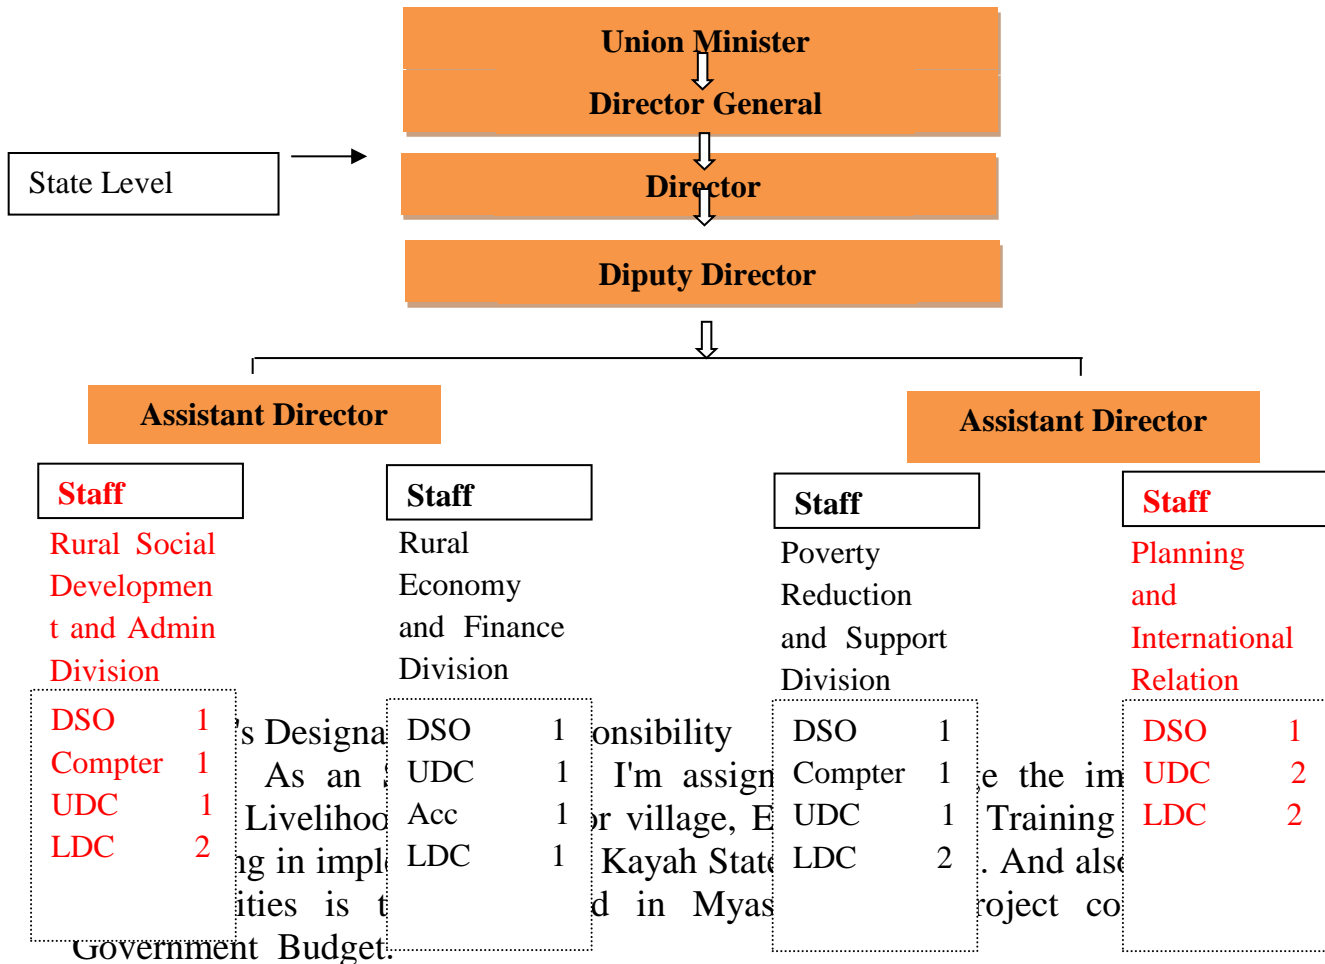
Union Minister

Director General

State Level

Director

Diputy Director

Assistant Director

Assistant Director

Staff
Rural Social Development and Admin Division

| DSO | 1 |
|---|---|
| Compter | 1 |
| UDC | 1 |
| LDC | 2 |

Staff
Rural Economy and Finance Division

| DSO | 1 |
|---|---|
| UDC | 1 |
| Acc | 1 |
| LDC | 1 |

Staff
Poverty Reduction and Support Division

| DSO | 1 |
|---|---|
| Compter | 1 |
| UDC | 1 |
| LDC | 2 |

Staff
Planning and International Relation

| DSO | 1 |
|---|---|
| UDC | 2 |
| LDC | 2 |

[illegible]'s Designa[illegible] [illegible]onsibility
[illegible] As an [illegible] I'm assign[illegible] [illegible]e the im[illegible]
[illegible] Livelihoo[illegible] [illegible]r village, E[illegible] Training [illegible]
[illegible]ng in impl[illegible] Kayah State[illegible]. And als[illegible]
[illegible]ities is t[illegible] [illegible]d in Myas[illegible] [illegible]roject co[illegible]
Government Budget.